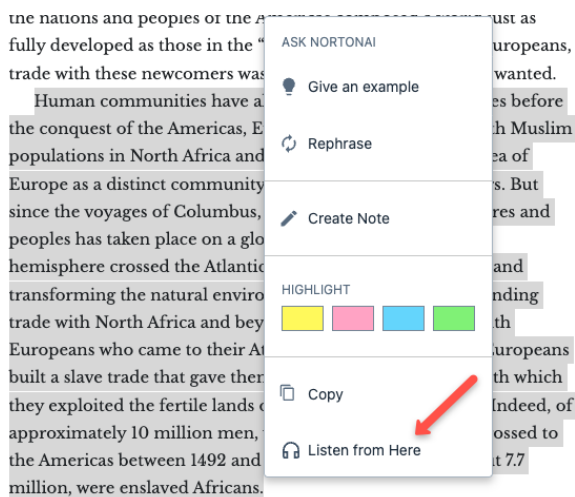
the nations and peoples of the A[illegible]ust as fully developed as those in the "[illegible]uropeans, trade with these newcomers was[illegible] wanted.

Human communities have a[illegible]es before the conquest of the Americas, E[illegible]h Muslim populations in North Africa and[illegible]ea of Europe as a distinct community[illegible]s. But since the voyages of Columbus,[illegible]res and peoples has taken place on a glo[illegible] hemisphere crossed the Atlantic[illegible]and transforming the natural enviro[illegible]nding trade with North Africa and bey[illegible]th Europeans who came to their At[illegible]uropeans built a slave trade that gave ther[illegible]th which they exploited the fertile lands c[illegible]Indeed, of approximately 10 million men,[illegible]ossed to the Americas between 1492 and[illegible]t 7.7 million, were enslaved Africans.

ASK NORTONAI
Give an example
Rephrase
Create Note
HIGHLIGHT
Copy
Listen from Here